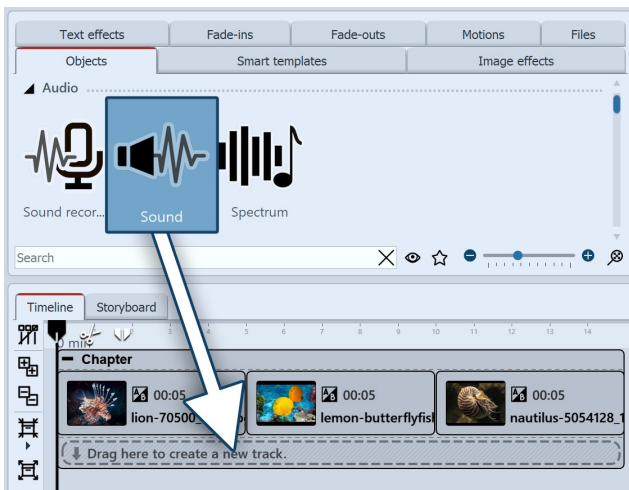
Text effects | Fade-ins | Fade-outs | Motions | Files
Objects | Smart templates | Image effects

Audio

Sound recor... | Sound | Spectrum

Search

Timeline | Storyboard

0 min 3 4 5 6 7 8 9 10 11 12 13 14

Chapter

00:05 lion-70500 | 00:05 lemon-butterflyfisl | 00:05 nautilus-5054128_1

Drag here to create a new track.